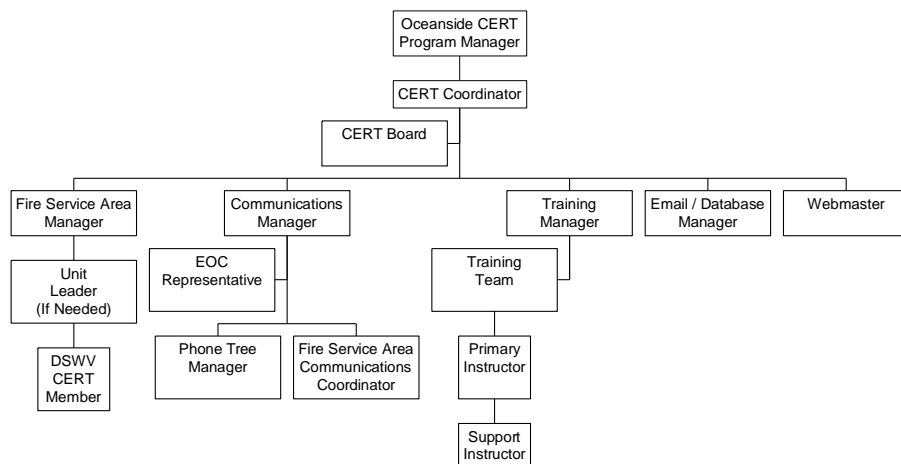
Oceanside CERT Program Manager

CERT Coordinator

CERT Board

Fire Service Area Manager

Unit Leader (If Needed)

DSWV CERT Member

Communications Manager

EOC Representative

Phone Tree Manager

Fire Service Area Communications Coordinator

Training Manager

Training Team

Primary Instructor

Support Instructor

Email / Database Manager

Webmaster